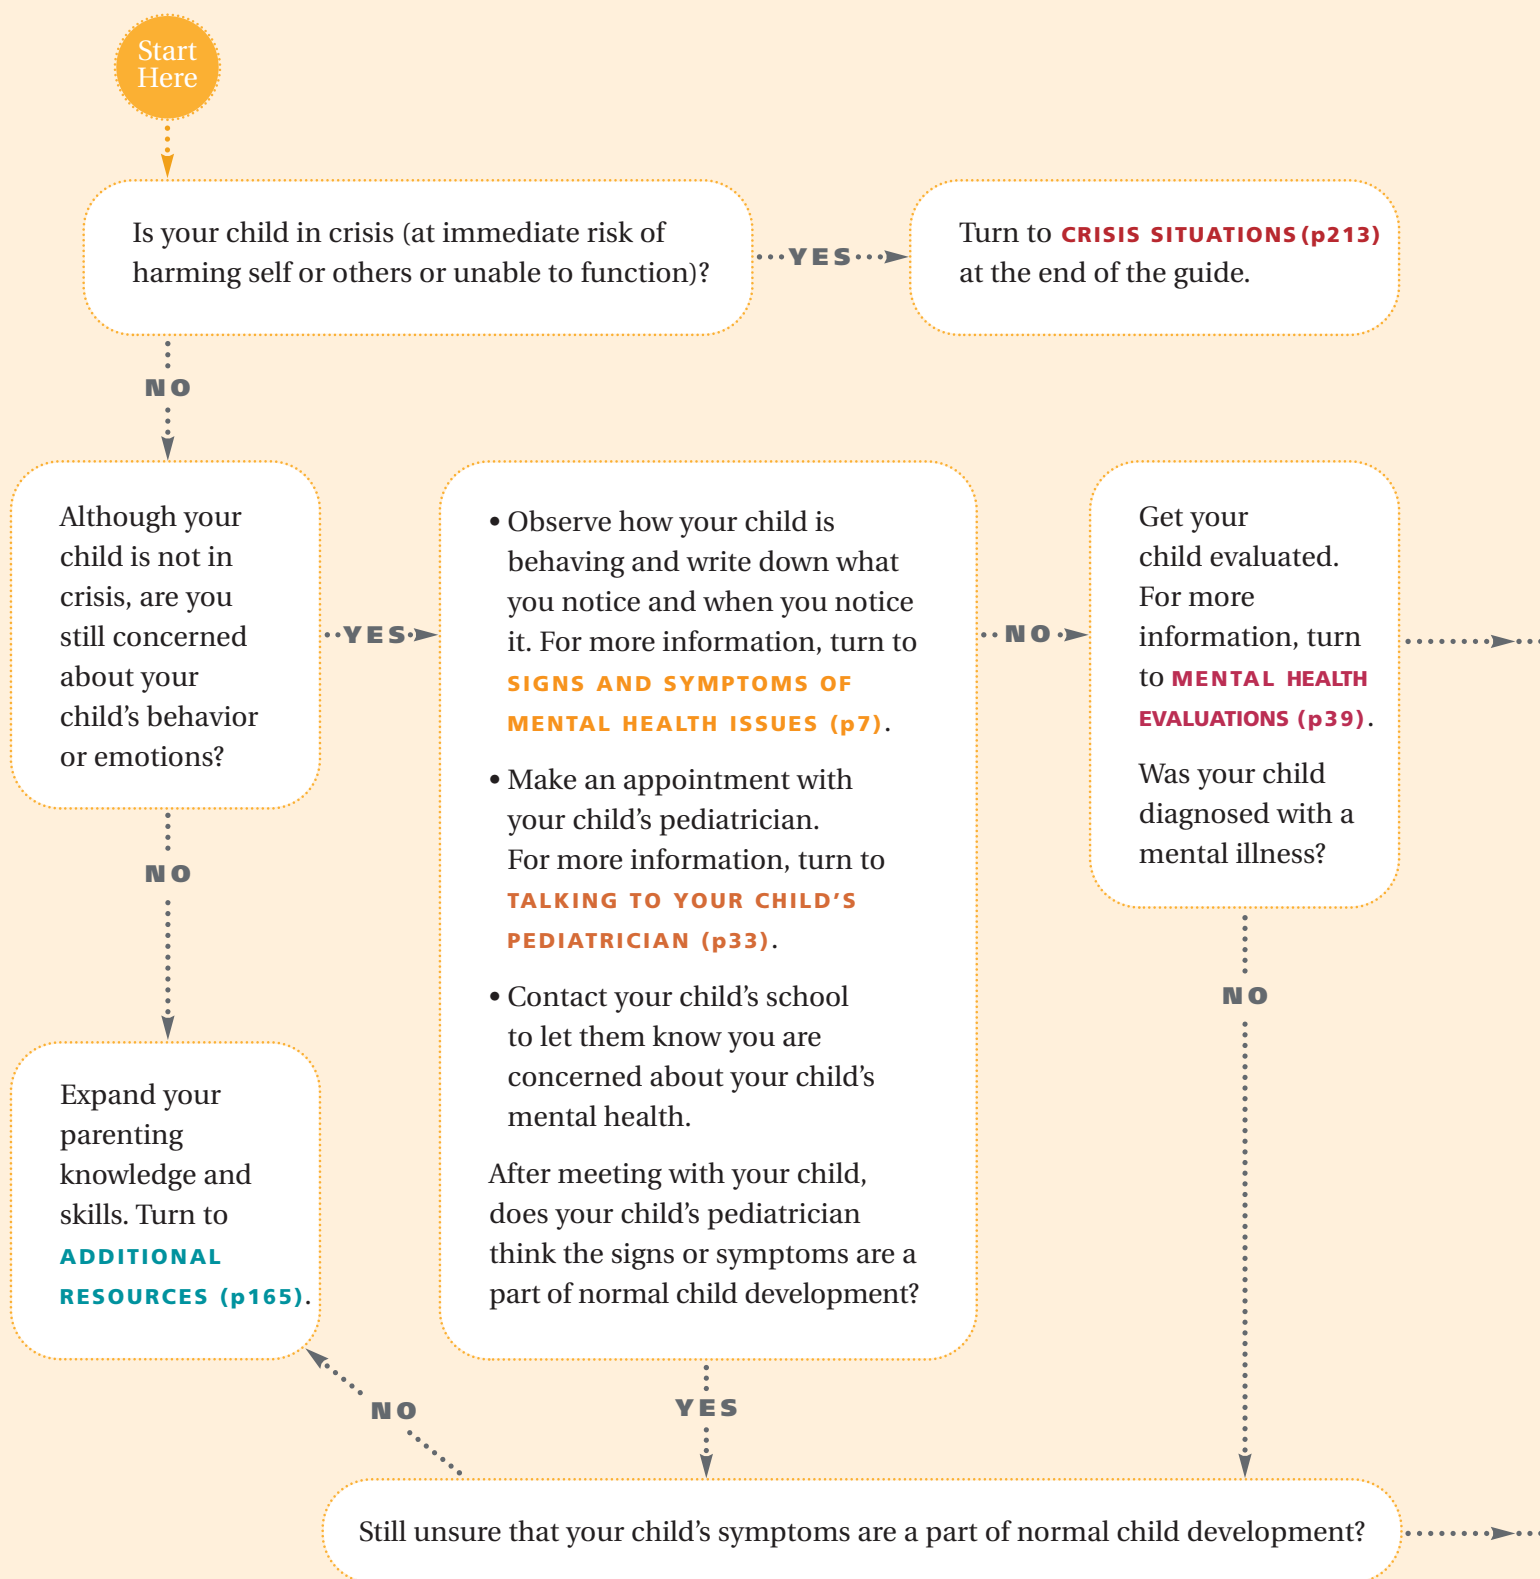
Start Here

Is your child in crisis (at immediate risk of harming self or others or unable to function)?

YES

Turn to CRISIS SITUATIONS (p213) at the end of the guide.

NO

Although your child is not in crisis, are you still concerned about your child's behavior or emotions?

YES

• Observe how your child is behaving and write down what you notice and when you notice it. For more information, turn to SIGNS AND SYMPTOMS OF MENTAL HEALTH ISSUES (p7).

• Make an appointment with your child's pediatrician. For more information, turn to TALKING TO YOUR CHILD'S PEDIATRICIAN (p33).

• Contact your child's school to let them know you are concerned about your child's mental health.

After meeting with your child, does your child's pediatrician think the signs or symptoms are a part of normal child development?

NO

Get your child evaluated. For more information, turn to MENTAL HEALTH EVALUATIONS (p39).

Was your child diagnosed with a mental illness?

NO

NO

Expand your parenting knowledge and skills. Turn to ADDITIONAL RESOURCES (p165).

NO

YES

Still unsure that your child's symptoms are a part of normal child development?